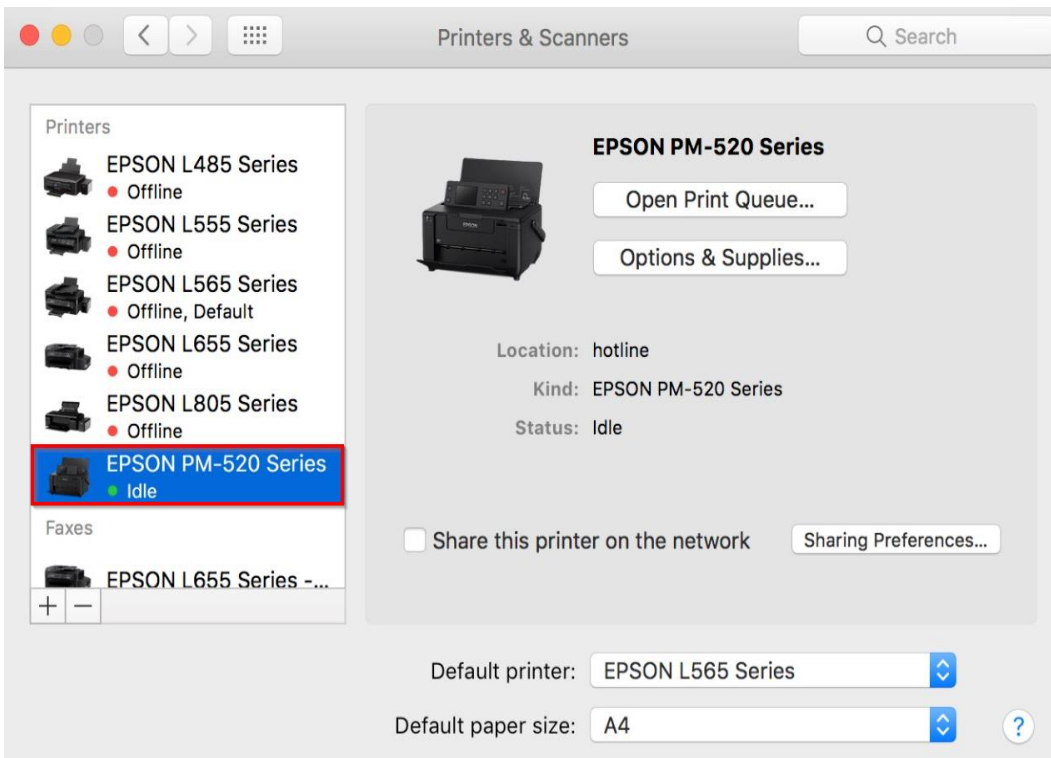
Printers & Scanners

Search

Printers

EPSON L485 Series
Offline

EPSON L555 Series
Offline

EPSON L565 Series
Offline, Default

EPSON L655 Series
Offline

EPSON L805 Series
Offline

EPSON PM-520 Series
Idle

Faxes

EPSON L655 Series -...

+ −

EPSON PM-520 Series

Open Print Queue...

Options & Supplies...

Location: hotline

Kind: EPSON PM-520 Series

Status: Idle

Share this printer on the network

Sharing Preferences...

Default printer: EPSON L565 Series

Default paper size: A4

?